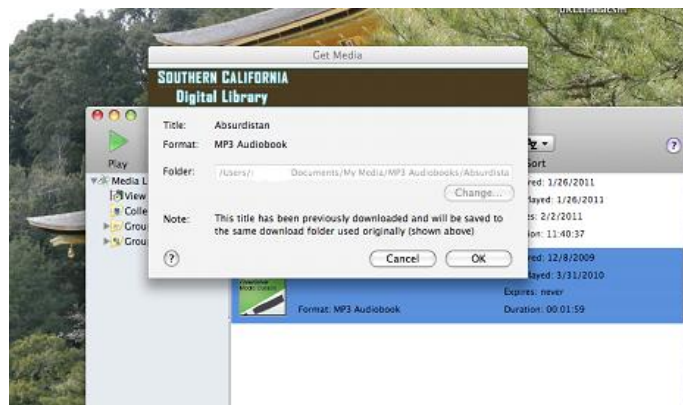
Get Media

SOUTHERN CALIFORNIA
Digital Library

Title: Absurdistan
Format: MP3 Audiobook
Folder: /Users/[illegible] Documents/My Media/MP3 Audiobooks/Absurdista
Change...
Note: This title has been previously downloaded and will be saved to the same download folder used originally (shown above)
?
Cancel
OK

Play
Media L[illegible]
View
Colle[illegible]
Grou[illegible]
Grou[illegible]

Sort
?
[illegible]ed: 1/26/2011
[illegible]ayed: 1/26/2011
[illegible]s: 2/2/2011
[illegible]ion: 11:40:37
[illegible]ed: 12/8/2009
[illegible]ayed: 3/31/2010
Expires: never
Format: MP3 Audiobook
Duration: 00:01:59